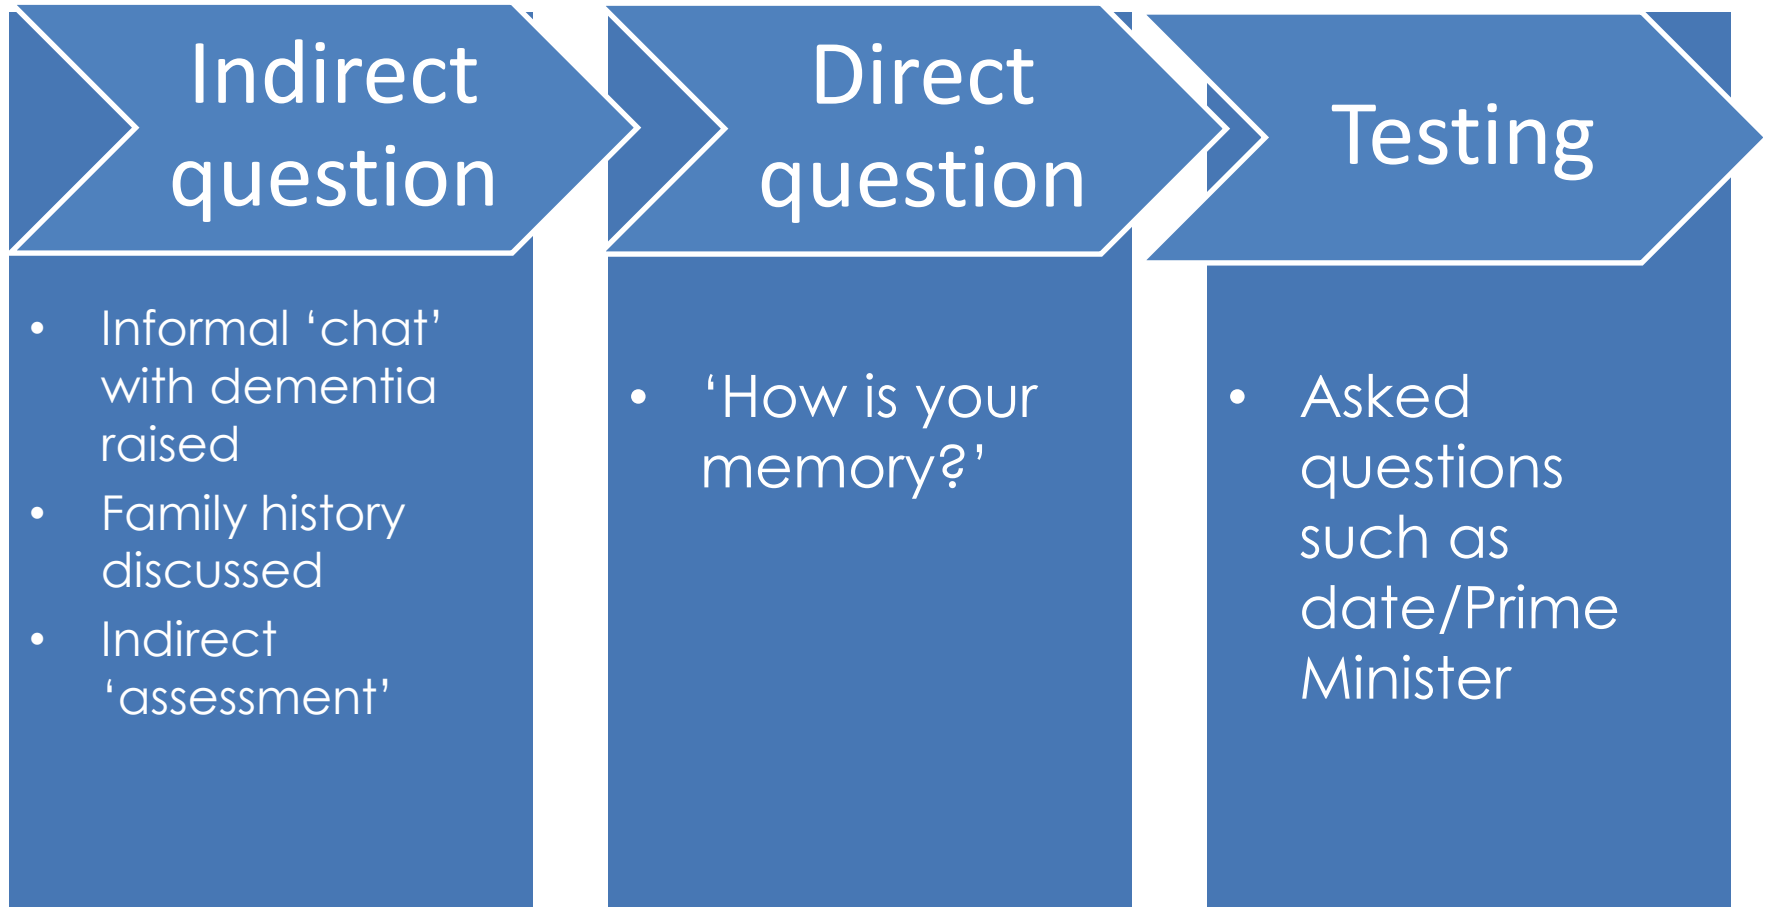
Indirect question

- Informal ‘chat’ with dementia raised
- Family history discussed
- Indirect ‘assessment’

Direct question

- ‘How is your memory?’

Testing

- Asked questions such as date/Prime Minister